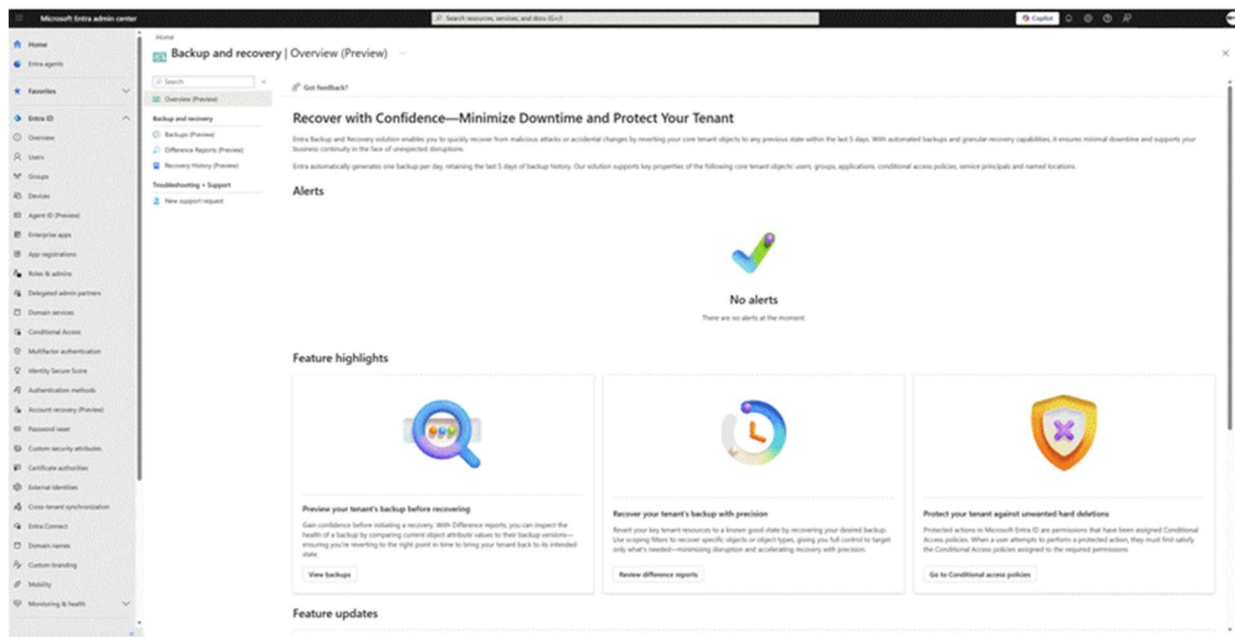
Microsoft Entra admin center

Search resources, services, and docs (G+/)

Copilot

Home

Entra agents

Favorites

Entra ID

Overview

Users

Groups

Devices

Agent ID (Preview)

Enterprise apps

App registrations

Roles & admins

Delegated admin partners

Domain services

Conditional Access

Multifactor authentication

Identity Secure Score

Authentication methods

Account recovery (Preview)

Password reset

Custom security attributes

Certificate authorities

External Identities

Cross-tenant synchronization

Entra Connect

Domain names

Custom branding

Mobility

Monitoring & health

Home

Backup and recovery | Overview (Preview) ...

Search

Overview (Preview)

Backup and recovery

Backups (Preview)

Difference Reports (Preview)

Recovery History (Preview)

Troubleshooting + Support

New support request

Got feedback?

Recover with Confidence—Minimize Downtime and Protect Your Tenant

Entra Backup and Recovery solution enables you to quickly recover from malicious attacks or accidental changes by reverting your core tenant objects to any previous state within the last 5 days. With automated backups and granular recovery capabilities, it ensures minimal downtime and supports your business continuity in the face of unexpected disruptions.

Entra automatically generates one backup per day, retaining the last 5 days of backup history. Our solution supports key properties of the following core tenant objects: users, groups, applications, conditional access policies, service principals and named locations.

Alerts

No alerts

There are no alerts at the moment.

Feature highlights

Preview your tenant's backup before recovering

Gain confidence before initiating a recovery. With Difference reports, you can inspect the health of a backup by comparing current object attribute values to their backup versions—ensuring you're reverting to the right point-in-time to bring your tenant back to its intended state.

View backups

Recover your tenant's backup with precision

Revert your key tenant resources to a known good state by recovering your desired backup. Use scoping filters to recover specific objects or object types, giving you full control to target only what's needed—minimizing disruption and accelerating recovery with precision.

Review difference reports

Protect your tenant against unwanted hard deletions

Protected actions in Microsoft Entra ID are permissions that have been assigned Conditional Access policies. When a user attempts to perform a protected action, they must first satisfy the Conditional Access policies assigned to the required permissions.

Go to Conditional access policies

Feature updates